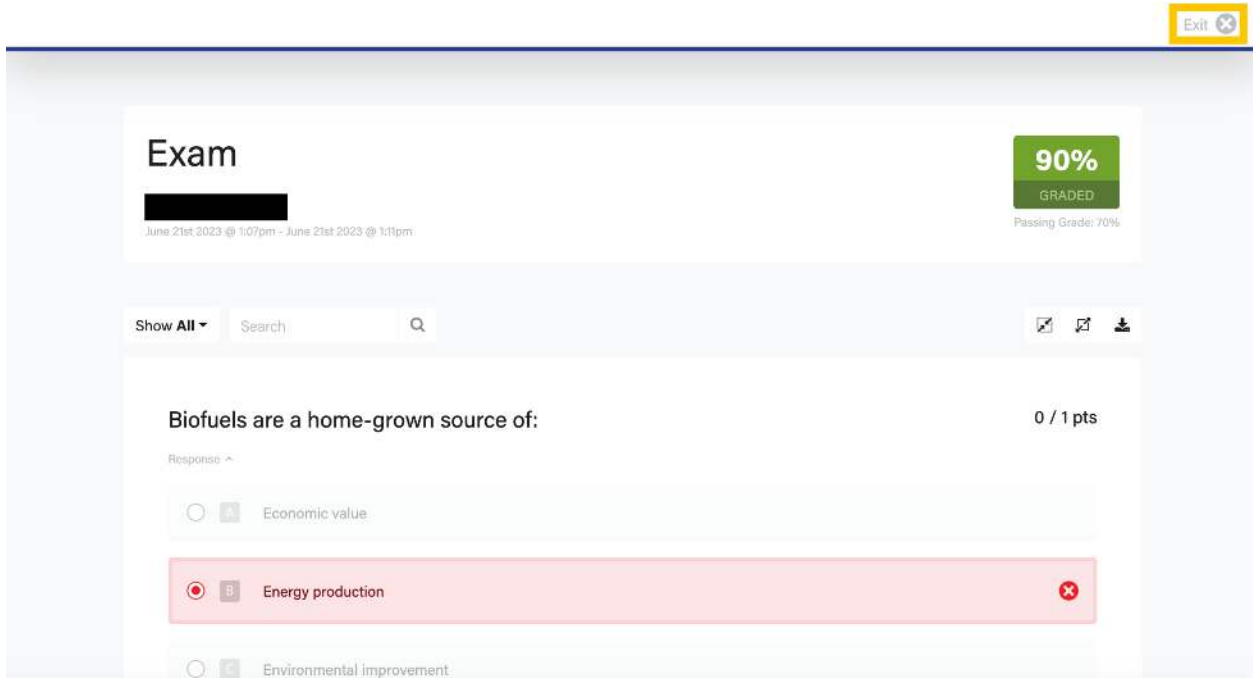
Exit

Exam

June 21st 2023 @ 1:07pm - June 21st 2023 @ 1:11pm

90%
GRADED
Passing Grade: 70%

Show All
Search

Biofuels are a home-grown source of:

0 / 1 pts

Response

A Economic value

B Energy production

C Environmental improvement